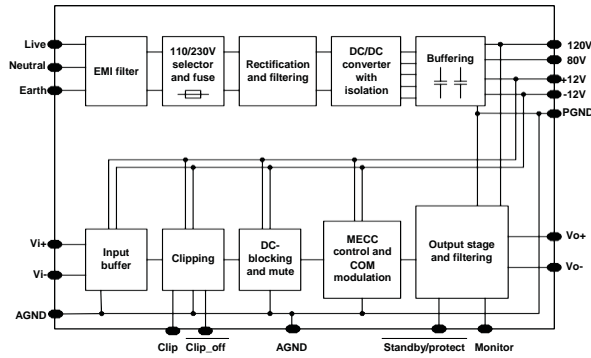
Live
Neutral
Earth
EMI filter
110/230V selector and fuse
Rectification and filtering
DC/DC converter with isolation
Buffering
120V
80V
+12V
-12V
PGND
Vi+
Vi-
Input buffer
Clipping
DC-blocking and mute
MECC control and COM modulation
Output stage and filtering
Vo+
Vo-
AGND
Clip
Clip_off
AGND
Standby/protect
Monitor